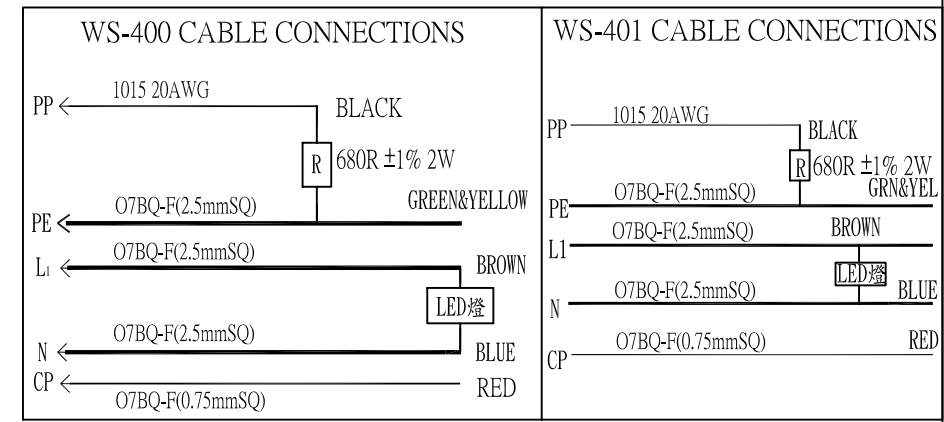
WS-400 CABLE CONNECTIONS

PP
1015 20AWG
BLACK
R
680R ±1% 2W
PE
O7BQ-F(2.5mmSQ)
GREEN&YELLOW
L1
O7BQ-F(2.5mmSQ)
BROWN
LED燈
N
O7BQ-F(2.5mmSQ)
BLUE
CP
RED
O7BQ-F(0.75mmSQ)

WS-401 CABLE CONNECTIONS

PP
1015 20AWG
BLACK
R
680R ±1% 2W
O7BQ-F(2.5mmSQ)
GRN&YEL
PE
O7BQ-F(2.5mmSQ)
BROWN
L1
LED燈
O7BQ-F(2.5mmSQ)
BLUE
N
O7BQ-F(0.75mmSQ)
RED
CP